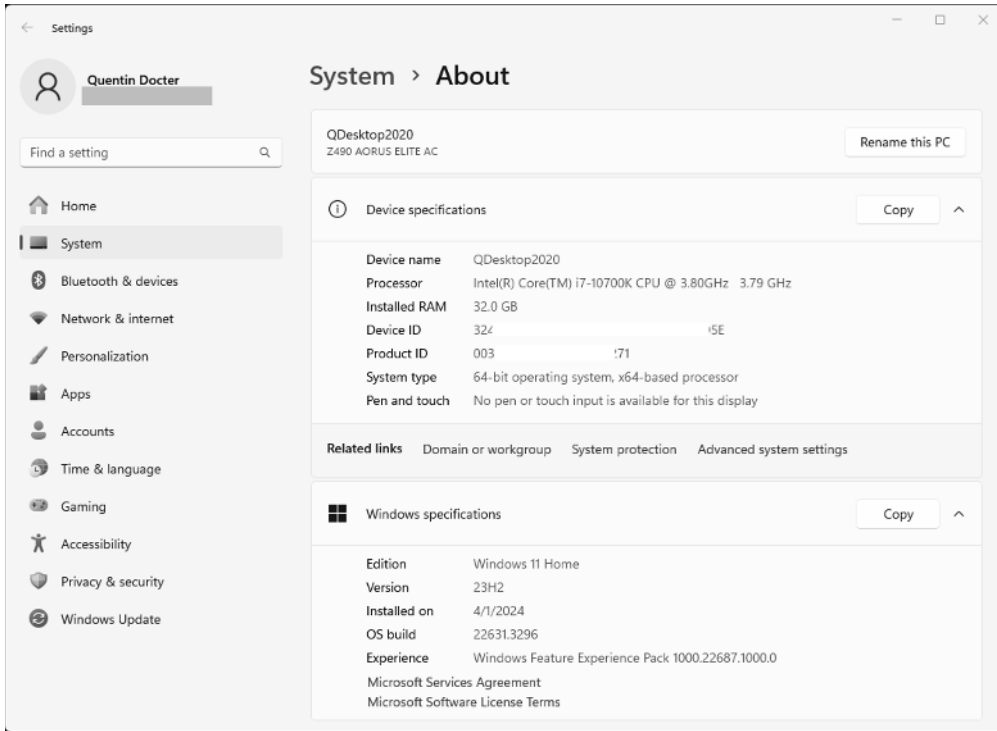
Settings

Quentin Docter

Find a setting

Home
System
Bluetooth & devices
Network & internet
Personalization
Apps
Accounts
Time & language
Gaming
Accessibility
Privacy & security
Windows Update

System › About

QDesktop2020
Z490 AORUS ELITE AC

Rename this PC

Device specifications

Copy

| | |
|---|---|
| Device name | QDesktop2020 |
| Processor | Intel(R) Core(TM) i7-10700K CPU @ 3.80GHz 3.79 GHz |
| Installed RAM | 32.0 GB |
| Device ID | 324 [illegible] 5E |
| Product ID | 003 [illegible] 71 |
| System type | 64-bit operating system, x64-based processor |
| Pen and touch | No pen or touch input is available for this display |

Related links Domain or workgroup System protection Advanced system settings

Windows specifications

Copy

| | |
|---|---|
| Edition | Windows 11 Home |
| Version | 23H2 |
| Installed on | 4/1/2024 |
| OS build | 22631.3296 |
| Experience | Windows Feature Experience Pack 1000.22687.1000.0 |

Microsoft Services Agreement
Microsoft Software License Terms